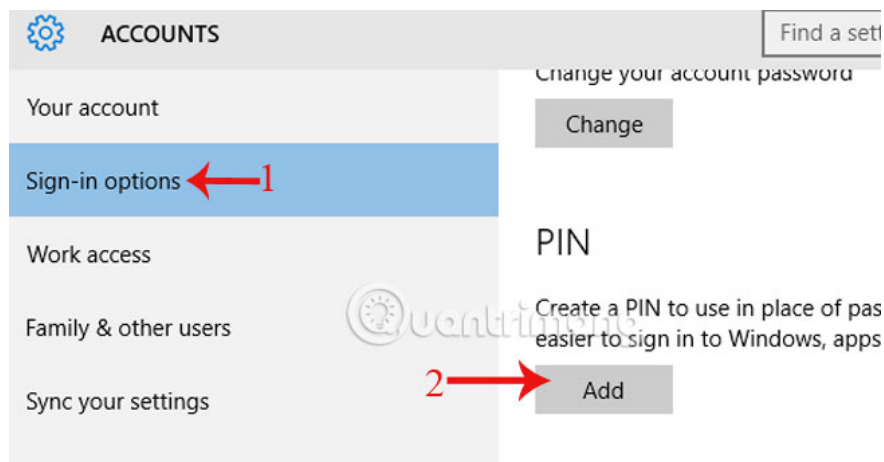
ACCOUNTS

Find a sett

Your account

Sign-in options

1

Work access

Family & other users

Sync your settings

Change your account password

Change

PIN

Create a PIN to use in place of pas easier to sign in to Windows, apps

2

Add

Quantrimang